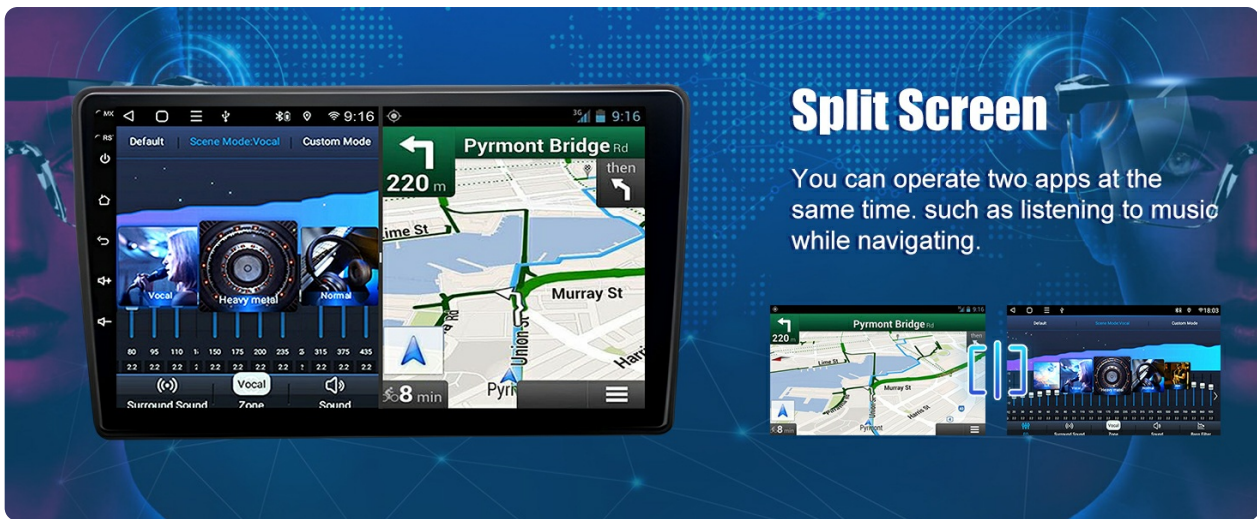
MIC
RST

9:16

Default
Scene Mode:Vocal
Custom Mode

Vocal
Heavy metal
Normal

80 95 110 1: 150 175 200 235 3: 315 375 435
22 22 22 22 22 22 22 22 22 22 22 22

Surround Sound
Vocal
Zone
Sound

9:16

Pyrmont Bridge Rd
220 m
then

ime St
Murray St
Union St
Harri
Pyr
8 min

Split Screen

You can operate two apps at the same time. such as listening to music while navigating.

9:16
Pyrmont Bridge Rd
220
Murray St
Harris St
Pyrmont

18:03
Default
Scene Mode:Vocal
Custom Mode
Surround Sound
Vocal
Zone
Sound
Bass Filter